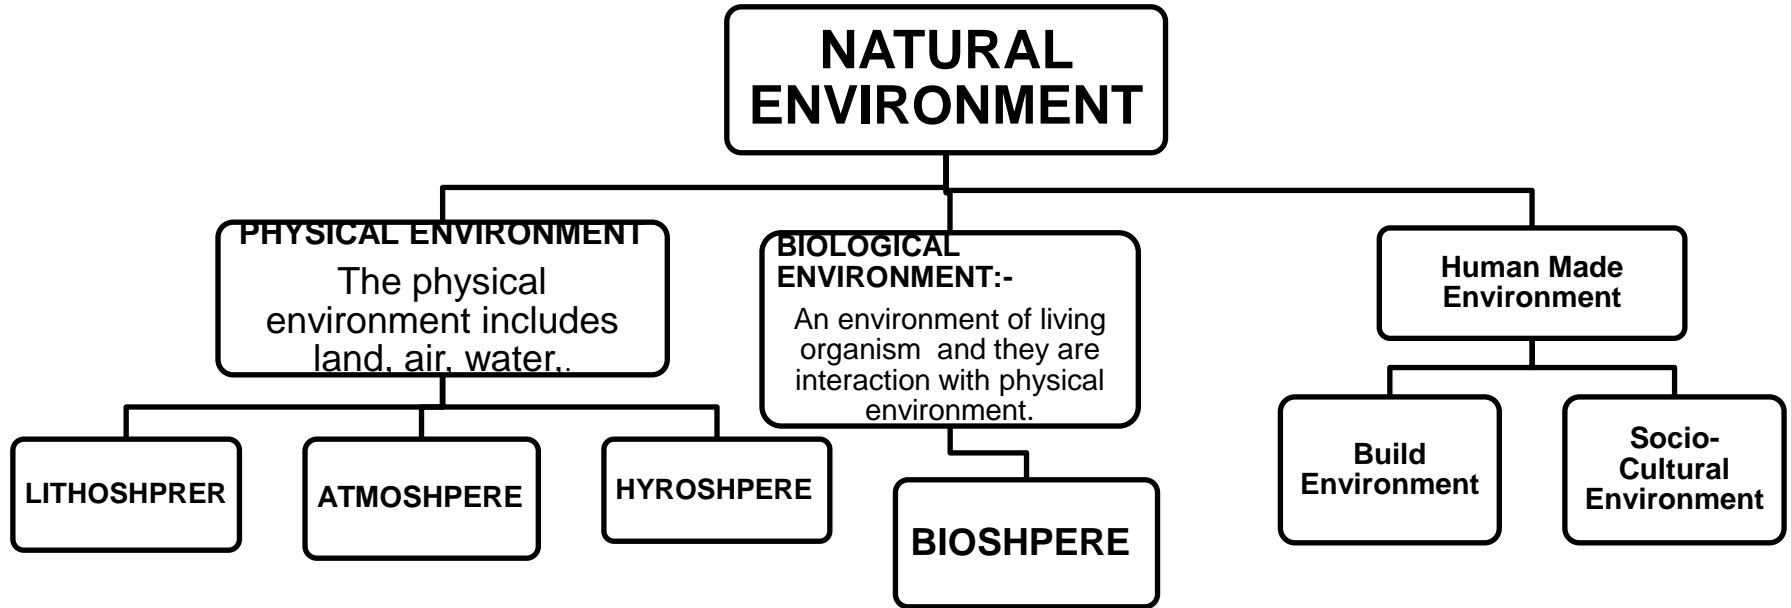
NATURAL ENVIRONMENT

PHYSICAL ENVIRONMENT

The physical environment includes land, air, water,.

BIOLOGICAL ENVIRONMENT:-

An environment of living organism and they are interaction with physical environment.

Human Made Environment

LITHOSHPRER

ATMOSHPERE

HYROSHPERE

BIOSHPERE

Build Environment

Socio-Cultural Environment